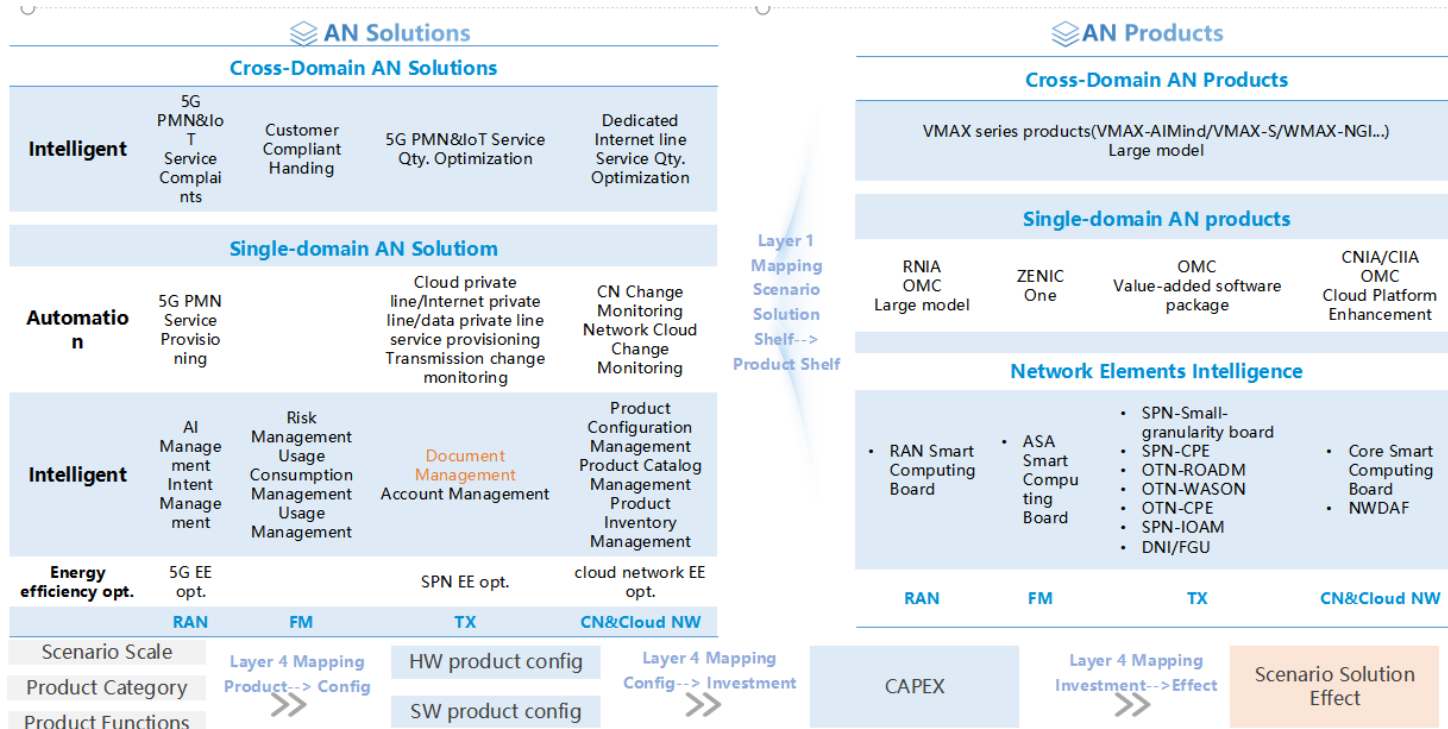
AN Solutions

Cross-Domain AN Solutions

| Intelligent | 5G PMN&IoT Service Complaints | Customer Compliant Handing | 5G PMN&IoT Service Qty. Optimization | Dedicated Internet line Service Qty. Optimization |
|---|---|---|---|---|

Single-domain AN Solutiom

| Automation | 5G PMN Service Provisioning | | Cloud private line/Internet private line/data private line service provisioning Transmission change monitoring | CN Change Monitoring Network Cloud Change Monitoring |
|---|---|---|---|---|
| Intelligent | AI Management Intent Management | Risk Management Usage Consumption Management Usage Management | Document Management Account Management | Product Configuration Management Product Catalog Management Product Inventory Management |
| Energy efficiency opt. | 5G EE opt. | | SPN EE opt. | cloud network EE opt. |
| | RAN | FM | TX | CN&Cloud NW |

Layer 1 Mapping Scenario Solution Shelf--> Product Shelf

AN Products

Cross-Domain AN Products

VMAX series products(VMAX-AIMind/VMAX-S/WMAX-NGI...) Large model

Single-domain AN products

| RNIA OMC Large model | ZENIC One | OMC Value-added software package | CNIA/CIIA OMC Cloud Platform Enhancement |
|---|---|---|---|

Network Elements Intelligence

| • RAN Smart Computing Board | • ASA Smart Computing Board | • SPN-Small-granularity board • SPN-CPE • OTN-ROADM • OTN-WASON • OTN-CPE • SPN-IOAM • DNI/FGU | • Core Smart Computing Board • NWDAF |
|---|---|---|---|
| RAN | FM | TX | CN&Cloud NW |

Scenario Scale
Product Category
Product Functions

Layer 4 Mapping Product--> Config

HW product config
SW product config

Layer 4 Mapping Config--> Investment

CAPEX

Layer 4 Mapping Investment-->Effect

Scenario Solution Effect